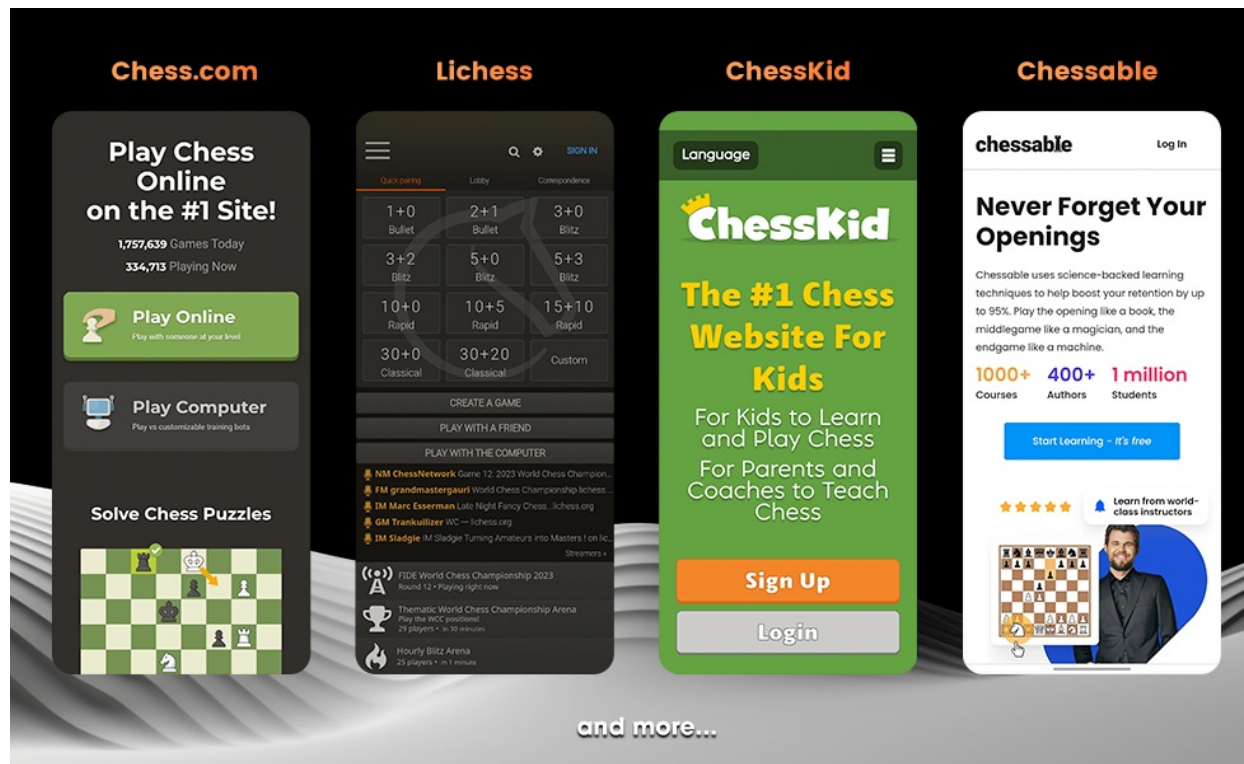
Chess.com

Play Chess Online on the #1 Site!

1,757,639 Games Today

334,713 Playing Now

Play Online
Play with someone at your level

Play Computer
Play vs customizable training bots

Solve Chess Puzzles

Lichess

SIGN IN

Quick pairing | Lobby | Correspondence

| | | |
|---|---|---|
| 1+0 Bullet | 2+1 Bullet | 3+0 Blitz |
| 3+2 Blitz | 5+0 Blitz | 5+3 Blitz |
| 10+0 Rapid | 10+5 Rapid | 15+10 Rapid |
| 30+0 Classical | 30+20 Classical | Custom |

CREATE A GAME

PLAY WITH A FRIEND

PLAY WITH THE COMPUTER

NM ChessNetwork Game 12: 2023 World Chess Champion...
FM grandmastergauri World Chess Championship lichess...
IM Marc Esserman Late Night Fancy Chess...lichess.org
GM Trankuilizer WC — lichess.org
IM Sladgie IM Sladgie Turning Amateurs into Masters ! on lic...
Streamers »

FIDE World Chess Championship 2023
Round 12 • Playing right now

Thematic World Chess Championship Arena
Play the WCC positions!
29 players • in 30 minutes

Hourly Blitz Arena
25 players • in 1 minute

ChessKid

Language

ChessKid

The #1 Chess Website For Kids

For Kids to Learn and Play Chess

For Parents and Coaches to Teach Chess

Sign Up

Login

Chessable

chessable

Log In

Never Forget Your Openings

Chessable uses science-backed learning techniques to help boost your retention by up to 95%. Play the opening like a book, the middlegame like a magician, and the endgame like a machine.

1000+ Courses

400+ Authors

1 million Students

Start Learning - It's free

Learn from world-class instructors

and more...